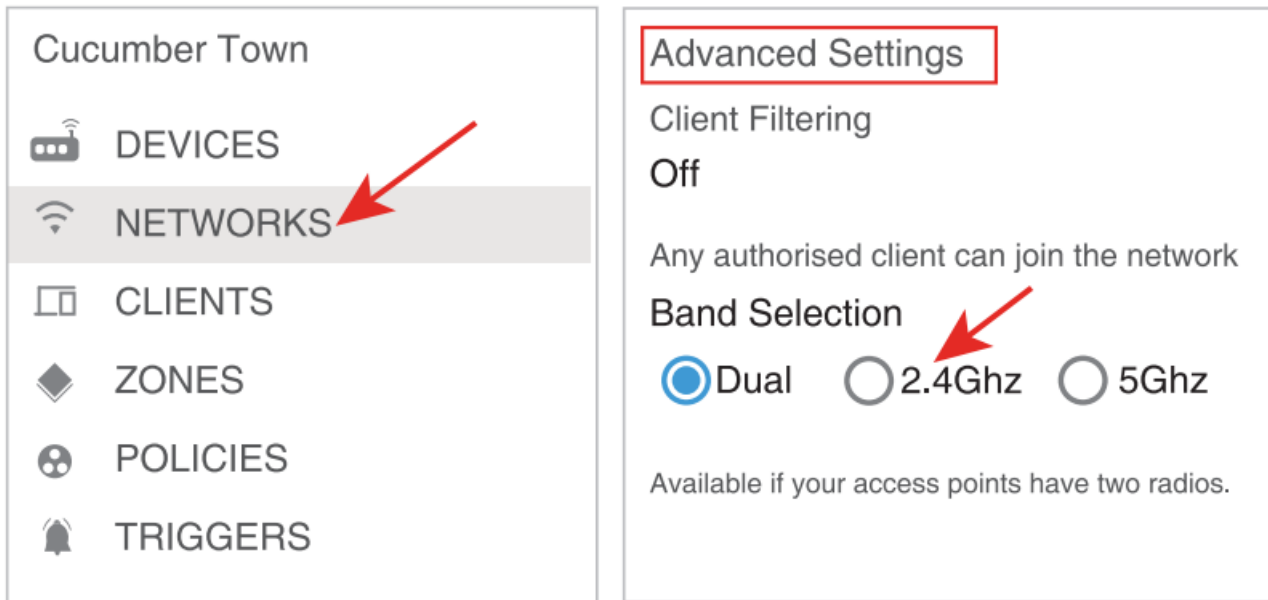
Cucumber Town

DEVICES

NETWORKS

CLIENTS

ZONES

POLICIES

TRIGGERS

Advanced Settings

Client Filtering

Off

Any authorised client can join the network

Band Selection

Dual 2.4Ghz 5Ghz

Available if your access points have two radios.